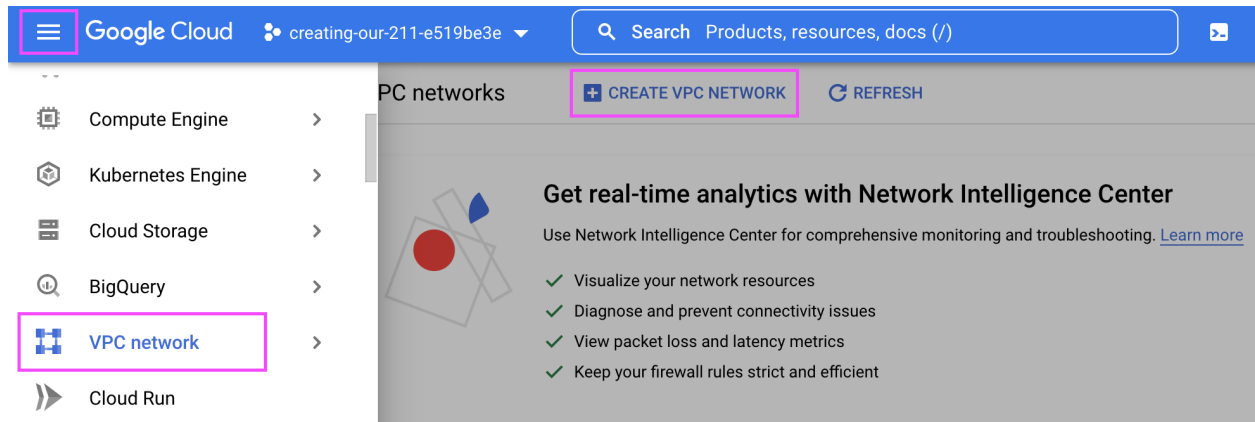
Google Cloud creating-our-211-e519be3e

Search Products, resources, docs (/)

Compute Engine

Kubernetes Engine

Cloud Storage

BigQuery

VPC network

Cloud Run

PC networks

CREATE VPC NETWORK

REFRESH

Get real-time analytics with Network Intelligence Center

Use Network Intelligence Center for comprehensive monitoring and troubleshooting. Learn more

Visualize your network resources

Diagnose and prevent connectivity issues

View packet loss and latency metrics

Keep your firewall rules strict and efficient